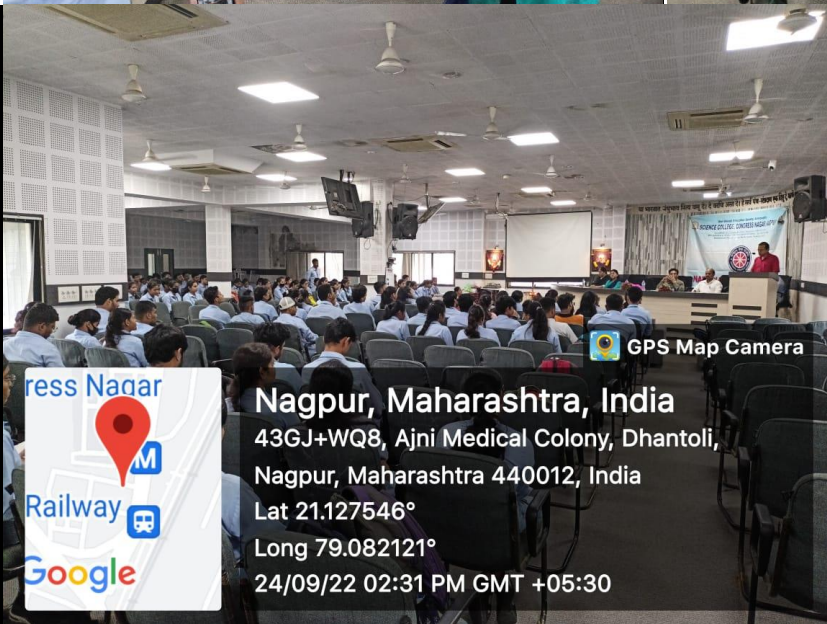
SCIENCE COLLEGE, CONGRESS NAGAR

GPS Map Camera

ress Nagar

M

Railway

Google

Nagpur, Maharashtra, India
43GJ+WQ8, Ajni Medical Colony, Dhantoli, Nagpur, Maharashtra 440012, India
Lat 21.127546°
Long 79.082121°
24/09/22 02:31 PM GMT +05:30